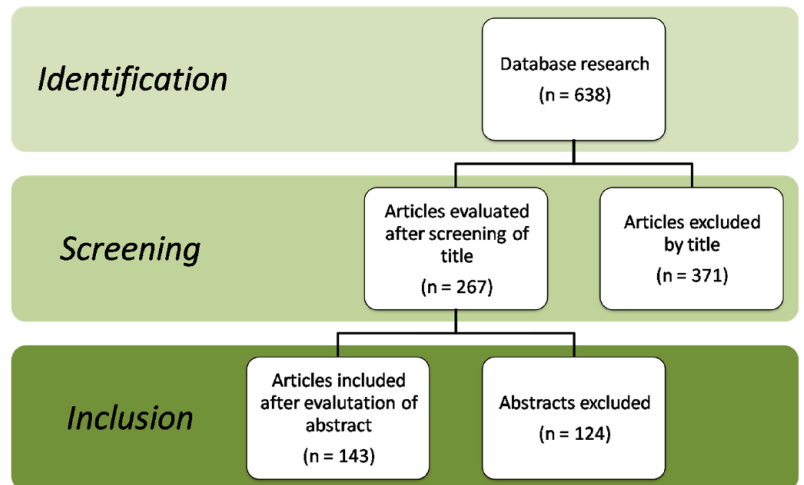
Identification

Database research
(n = 638)

Screening

Articles evaluated after screening of title
(n = 267)

Articles excluded by title
(n = 371)

Inclusion

Articles included after evalutation of abstract
(n = 143)

Abstracts excluded
(n = 124)